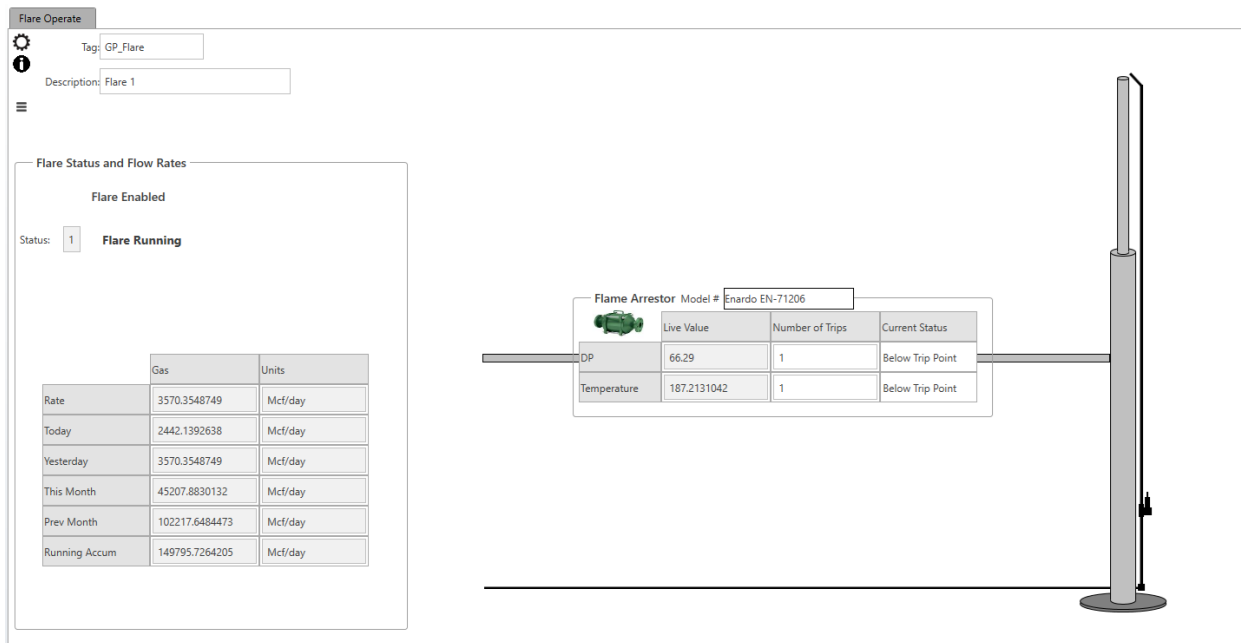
Flare Operate

Tag: GP_Flare

Description: Flare 1

Flare Status and Flow Rates

Flare Enabled

Status: 1 Flare Running

| | Gas | Units |
|---|---|---|
| Rate | 3570.3548749 | Mcf/day |
| Today | 2442.1392638 | Mcf/day |
| Yesterday | 3570.3548749 | Mcf/day |
| This Month | 45207.8830132 | Mcf/day |
| Prev Month | 102217.6484473 | Mcf/day |
| Running Accum | 149795.7264205 | Mcf/day |

Flame Arrestor Model # Enardo EN-71206

| | Live Value | Number of Trips | Current Status |
|---|---|---|---|
| DP | 66.29 | 1 | Below Trip Point |
| Temperature | 187.2131042 | 1 | Below Trip Point |